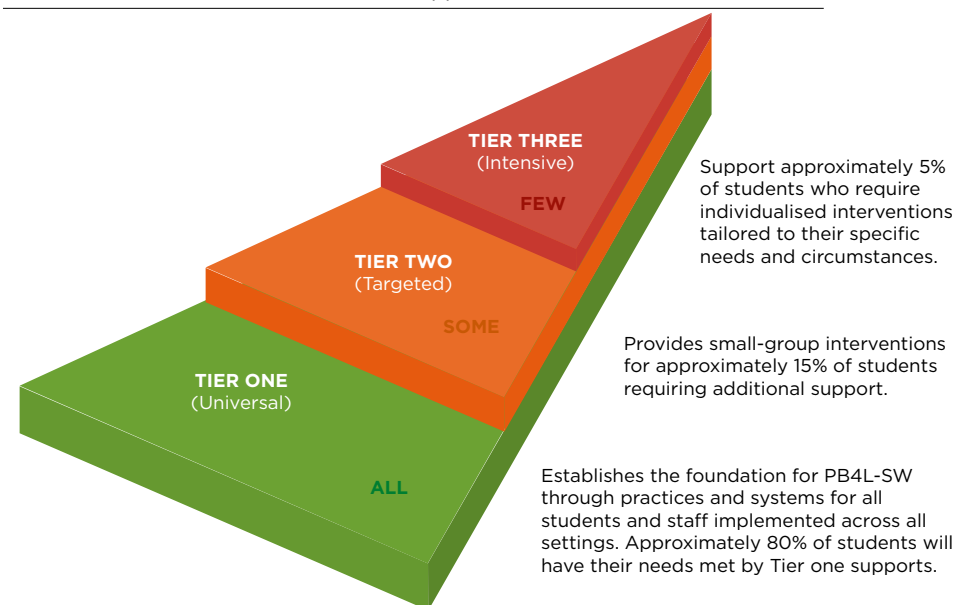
TIER THREE
(Intensive)

FEW

Support approximately 5% of students who require individualised interventions tailored to their specific needs and circumstances.

TIER TWO
(Targeted)

SOME

Provides small-group interventions for approximately 15% of students requiring additional support.

TIER ONE
(Universal)

ALL

Establishes the foundation for PB4L-SW through practices and systems for all students and staff implemented across all settings. Approximately 80% of students will have their needs met by Tier one supports.